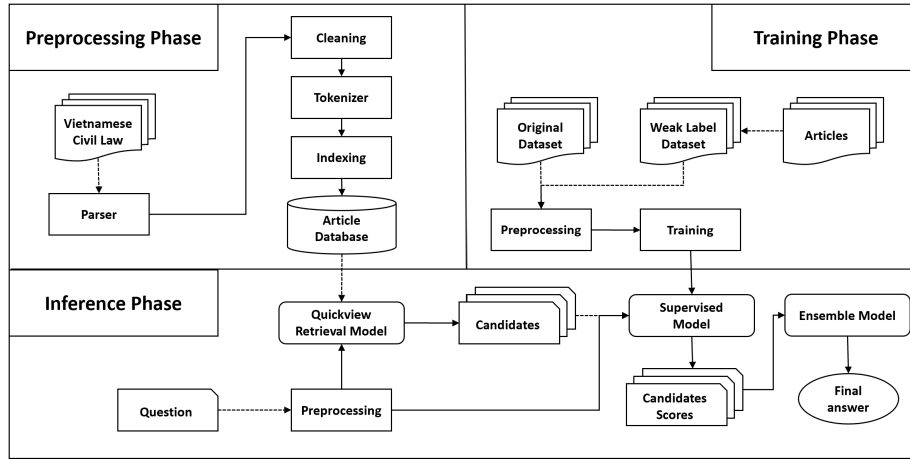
Preprocessing Phase

Vietnamese Civil Law

Parser

Cleaning

Tokenizer

Indexing

Article Database

Training Phase

Original Dataset

Weak Label Dataset

Articles

Preprocessing

Training

Inference Phase

Quickview Retrieval Model

Candidates

Supervised Model

Ensemble Model

Question

Preprocessing

Candidates Scores

Final answer